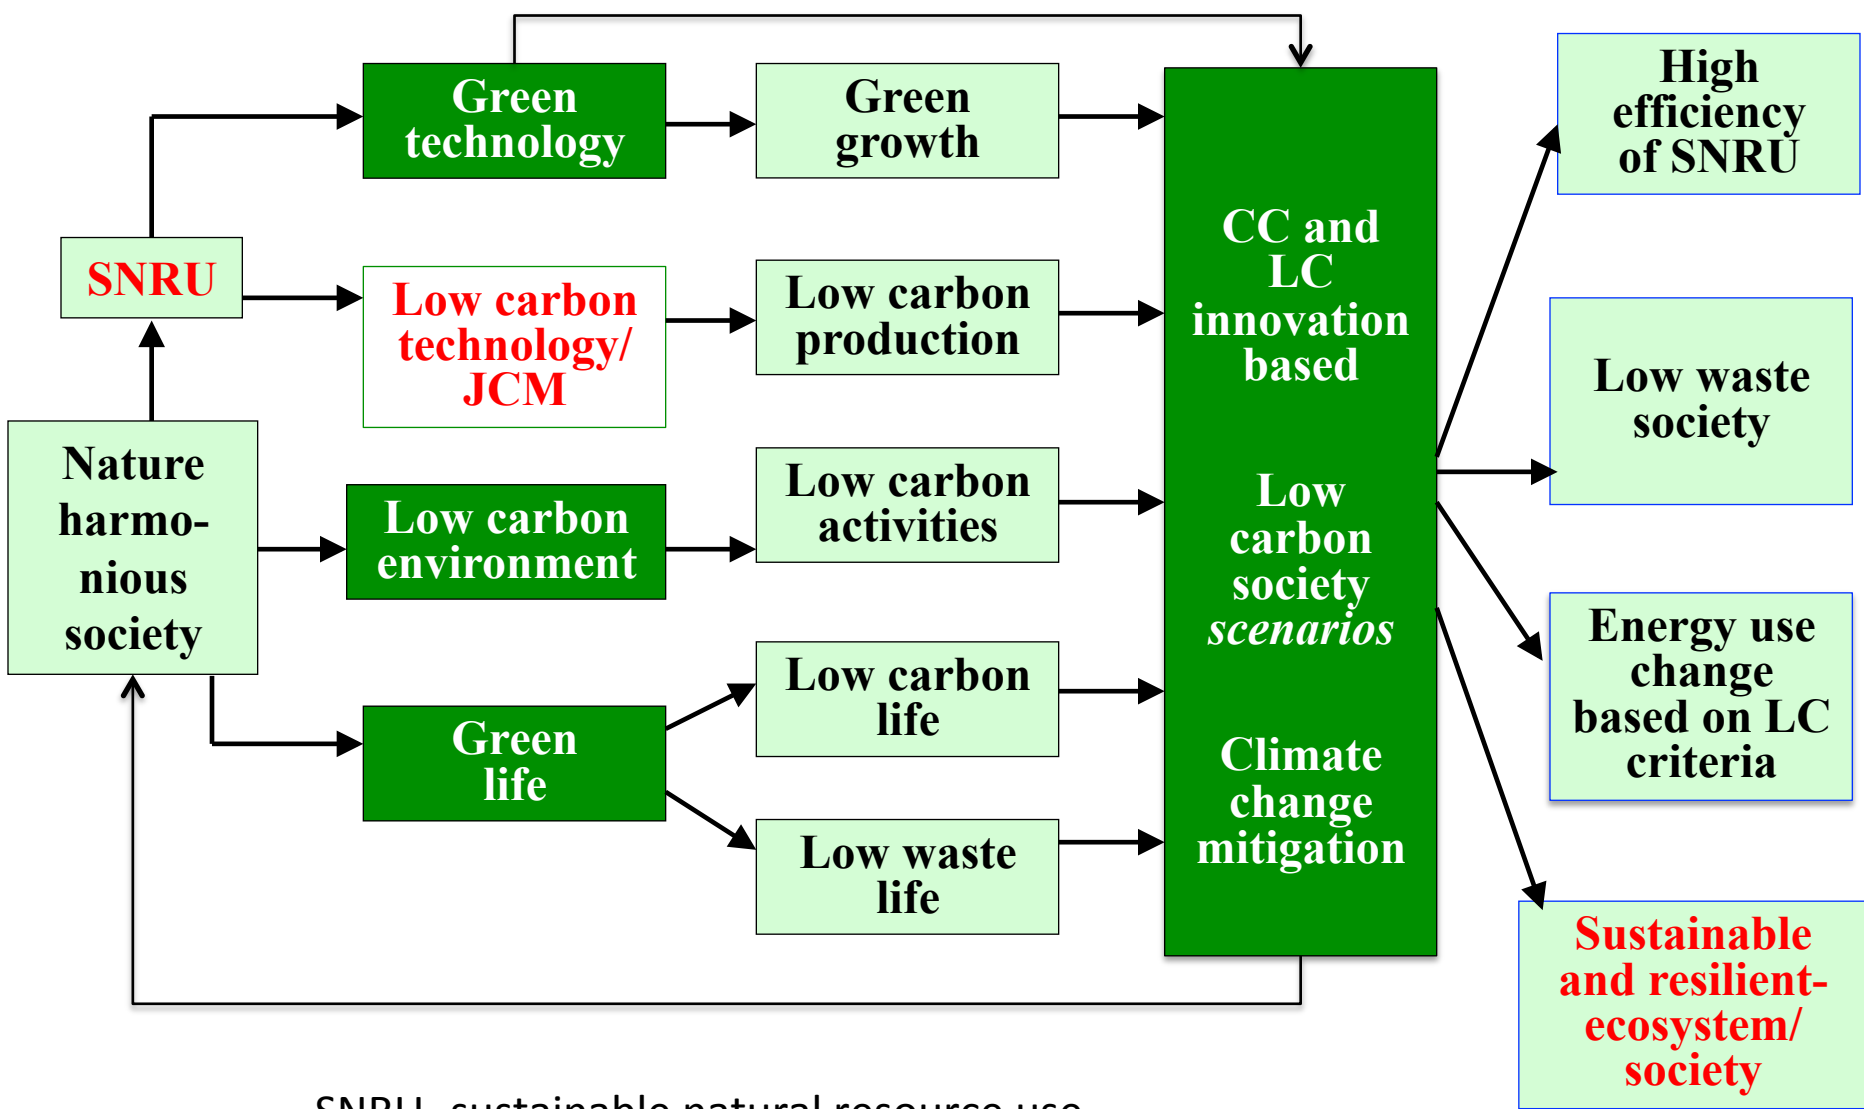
SNRU

Nature harmonious society

Green technology

Low carbon technology/ JCM

Low carbon environment

Green life

Green growth

Low carbon production

Low carbon activities

Low carbon life

Low waste life

CC and LC innovation based

Low carbon society *scenarios*

Climate change mitigation

High efficiency of SNRU

Low waste society

Energy use change based on LC criteria

Sustainable and resilient-ecosystem/ society

SNRU- sustainable natural resource use